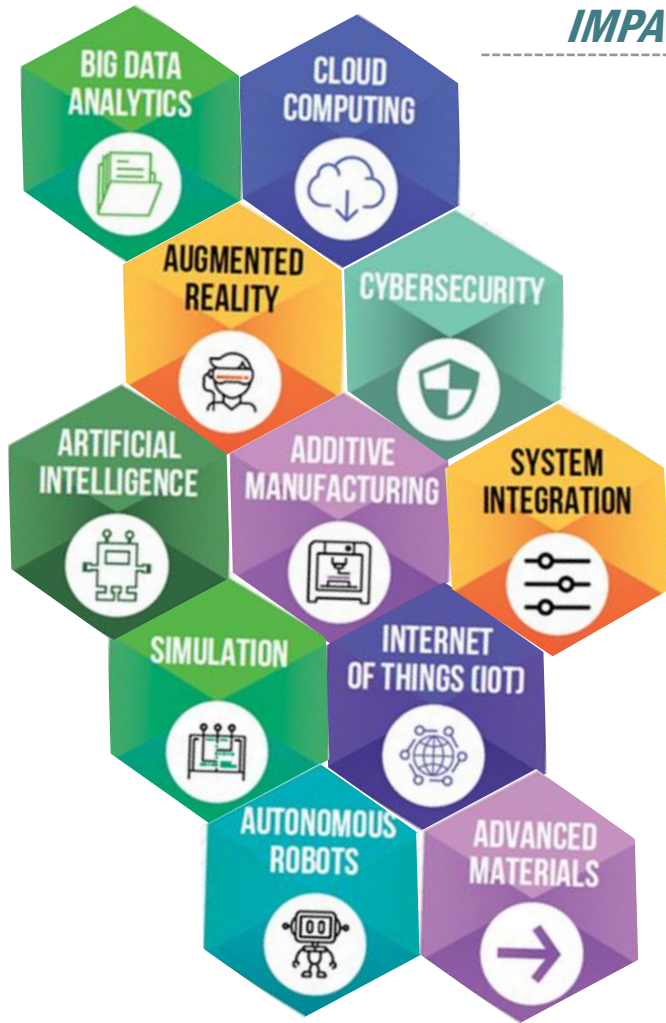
IMPA

BIG DATA ANALYTICS

CLOUD COMPUTING

AUGMENTED REALITY

CYBERSECURITY

ARTIFICIAL INTELLIGENCE

ADDITIVE MANUFACTURING

SYSTEM INTEGRATION

SIMULATION

INTERNET OF THINGS (IOT)

AUTONOMOUS ROBOTS

ADVANCED MATERIALS